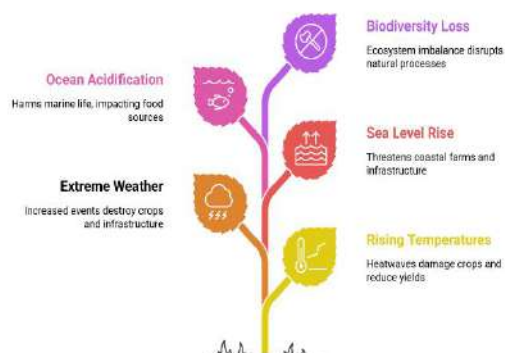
Biodiversity Loss

Ecosystem imbalance disrupts natural processes

Ocean Acidification

Harms marine life, impacting food sources

Sea Level Rise

Threatens coastal farms and infrastructure

Extreme Weather

Increased events destroy crops and infrastructure

Rising Temperatures

Heatwaves damage crops and reduce yields